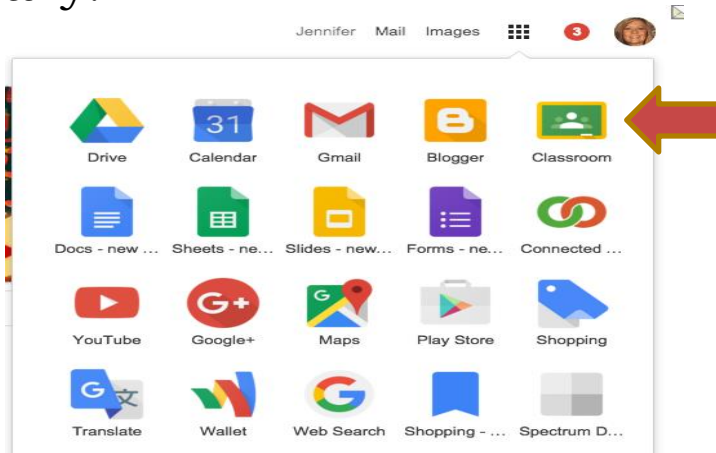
Jennifer Mail Images 3

31

Drive Calendar Gmail Blogger Classroom

Docs - new ... Sheets - ne... Slides - new... Forms - ne... Connected ...

YouTube Google+ Maps Play Store Shopping

Translate Wallet Web Search Shopping - ... Spectrum D...